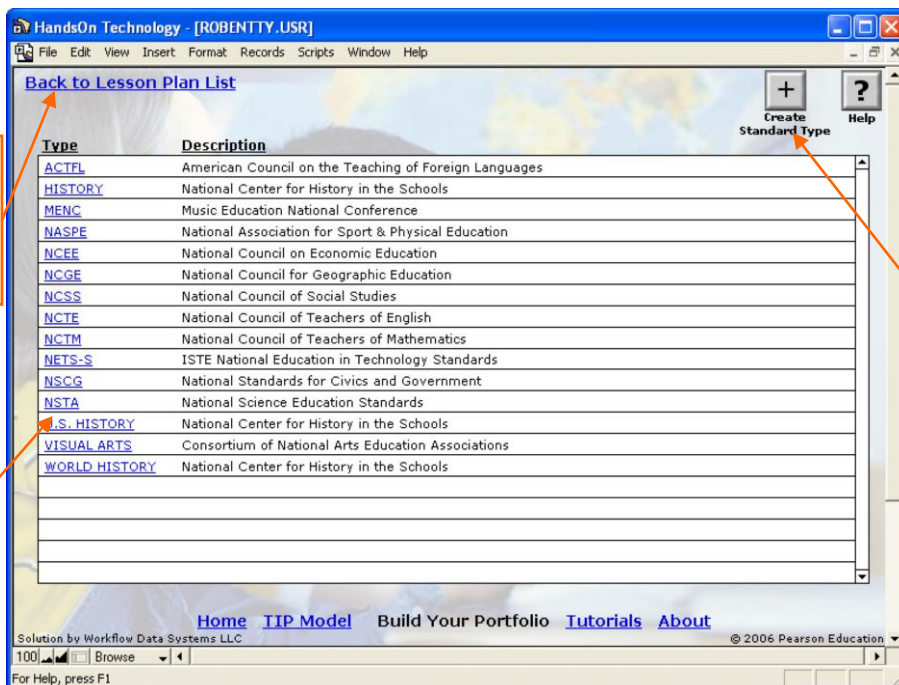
HandsOn Technology - [ROBENTTY.USR]

File Edit View Insert Format Records Scripts Window Help

Back to Lesson Plan List

Create Standard Type

Help

| Type | Description |
|---|---|
| ACTFL | American Council on the Teaching of Foreign Languages |
| HISTORY | National Center for History in the Schools |
| MENC | Music Education National Conference |
| NASPE | National Association for Sport & Physical Education |
| NCEE | National Council on Economic Education |
| NCGE | National Council for Geographic Education |
| NCSS | National Council of Social Studies |
| NCTE | National Council of Teachers of English |
| NCTM | National Council of Teachers of Mathematics |
| NETS-S | ISTE National Education in Technology Standards |
| NSCG | National Standards for Civics and Government |
| NSTA | National Science Education Standards |
| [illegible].S. HISTORY | National Center for History in the Schools |
| VISUAL ARTS | Consortium of National Arts Education Associations |
| WORLD HISTORY | National Center for History in the Schools |

Home TIP Model Build Your Portfolio Tutorials About

Solution by Workflow Data Systems LLC

© 2006 Pearson Education

100 Browse

For Help, press F1